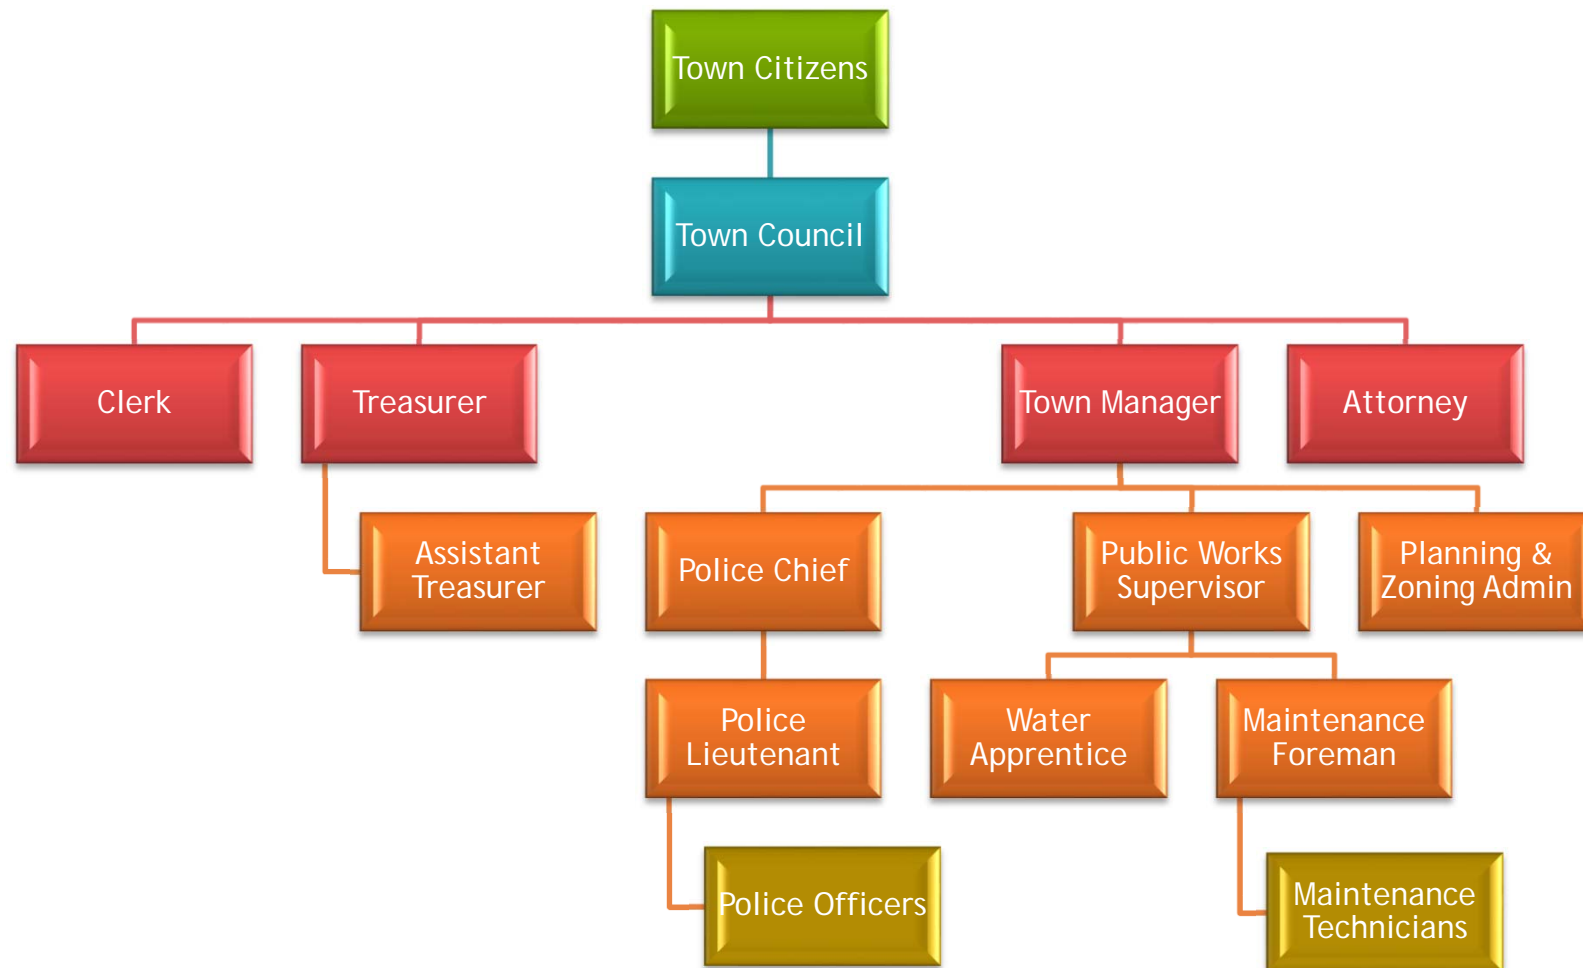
Town Citizens

Town Council

Clerk

Treasurer

Town Manager

Attorney

Assistant Treasurer

Police Chief

Public Works Supervisor

Planning & Zoning Admin

Police Lieutenant

Water Apprentice

Maintenance Foreman

Police Officers

Maintenance Technicians